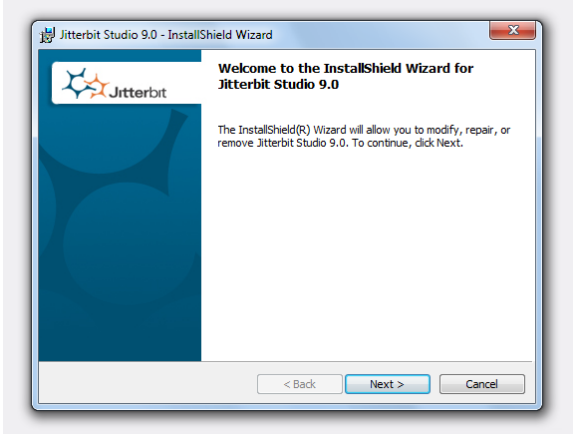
Jitterbit Studio 9.0 - InstallShield Wizard

Jitterbit

Welcome to the InstallShield Wizard for Jitterbit Studio 9.0

The InstallShield(R) Wizard will allow you to modify, repair, or remove Jitterbit Studio 9.0. To continue, click Next.

< Back

Next >

Cancel